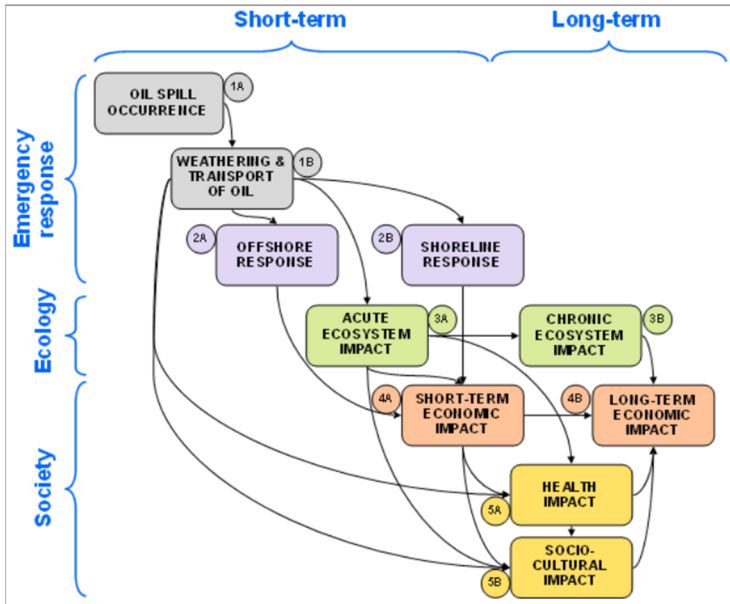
Short-term

Long-term

Emergency response

Ecology

Society

1A OIL SPILL OCCURRENCE

1B WEATHERING & TRANSPORT OF OIL

2A OFFSHORE RESPONSE

2B SHORELINE RESPONSE

3A ACUTE ECOSYSTEM IMPACT

3B CHRONIC ECOSYSTEM IMPACT

4A SHORT-TERM ECONOMIC IMPACT

4B LONG-TERM ECONOMIC IMPACT

5A HEALTH IMPACT

5B SOCIO-CULTURAL IMPACT